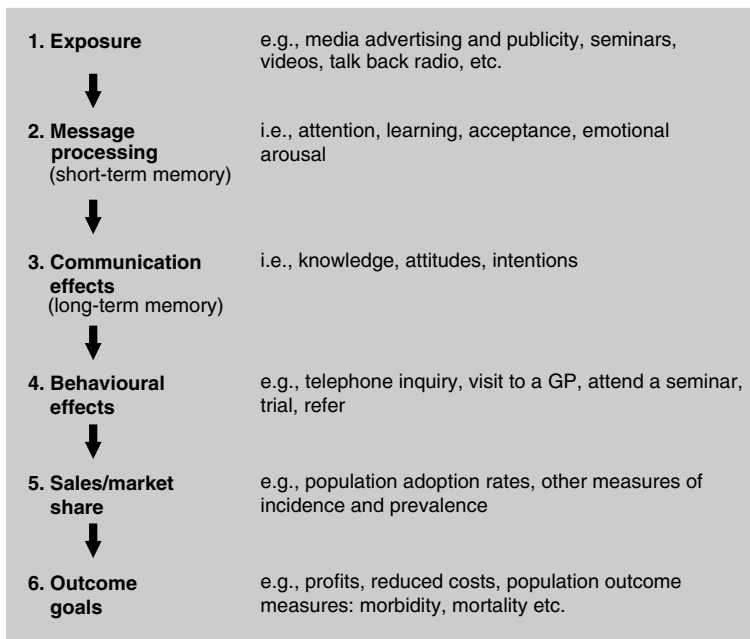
1. Exposure

e.g., media advertising and publicity, seminars, videos, talk back radio, etc.

2. Message processing (short-term memory)

i.e., attention, learning, acceptance, emotional arousal

3. Communication effects (long-term memory)

i.e., knowledge, attitudes, intentions

4. Behavioural effects

e.g., telephone inquiry, visit to a GP, attend a seminar, trial, refer

5. Sales/market share

e.g., population adoption rates, other measures of incidence and prevalence

6. Outcome goals

e.g., profits, reduced costs, population outcome measures: morbidity, mortality etc.